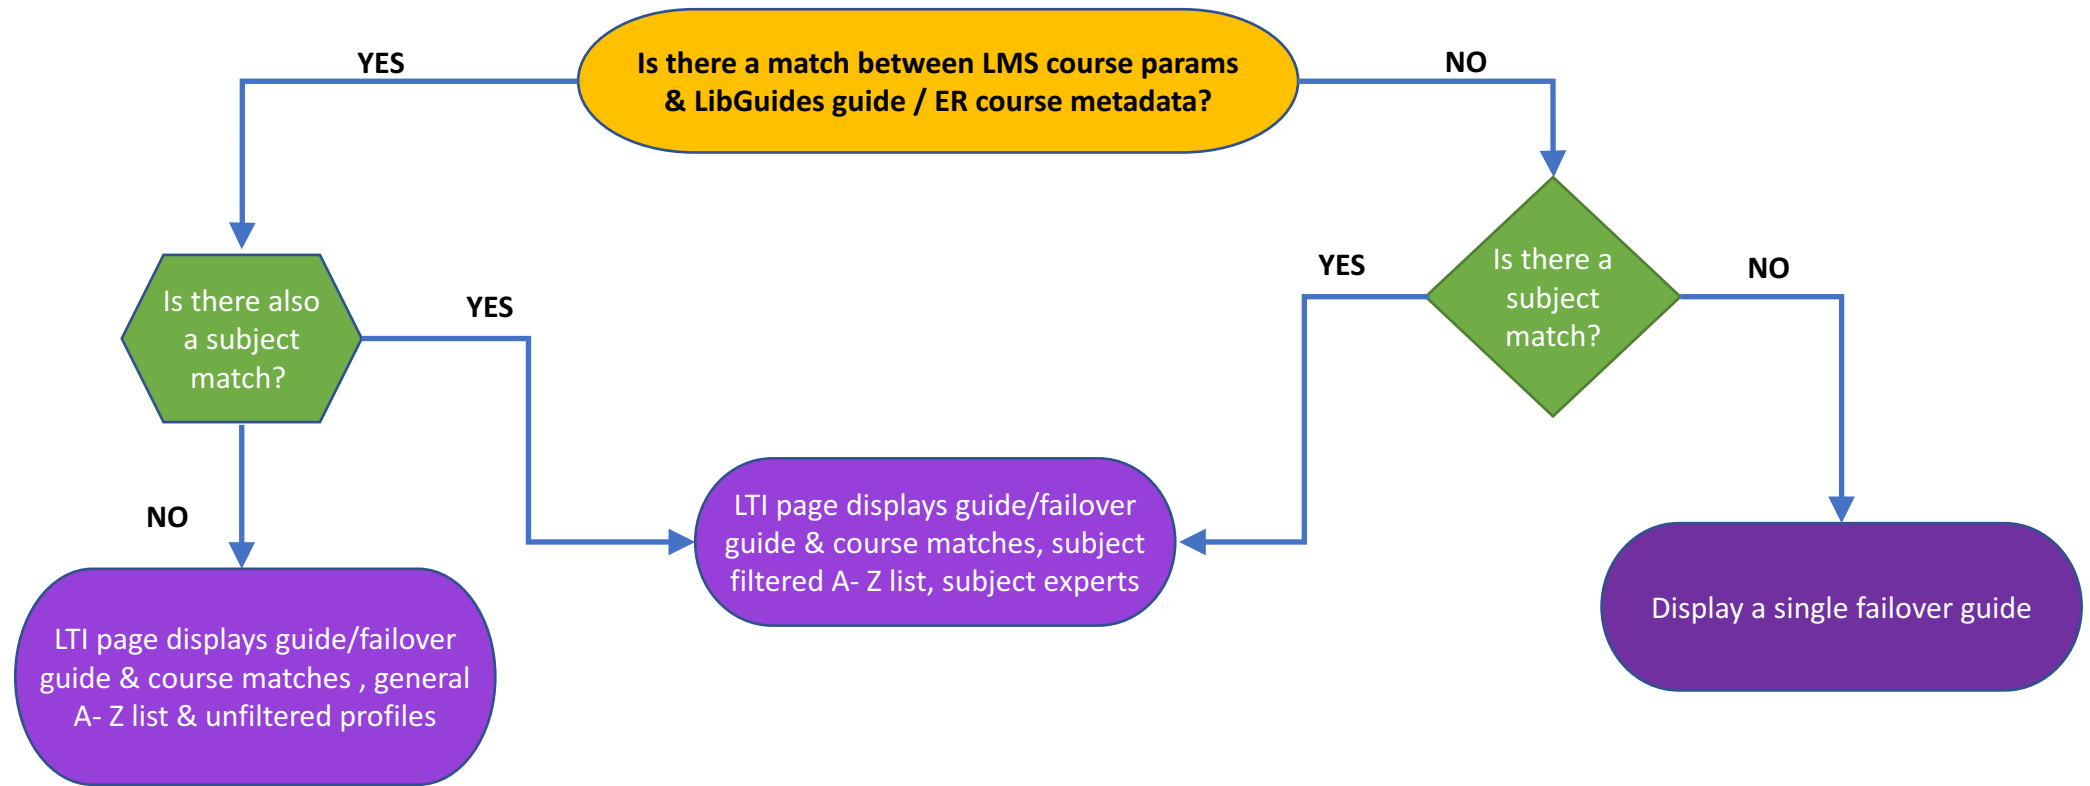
Is there a match between LMS course params & LibGuides guide / ER course metadata?

YES

NO

Is there also a subject match?

YES

NO

Is there a subject match?

YES

NO

LTI page displays guide/failover guide & course matches, subject filtered A- Z list, subject experts

LTI page displays guide/failover guide & course matches , general A- Z list & unfiltered profiles

Display a single failover guide